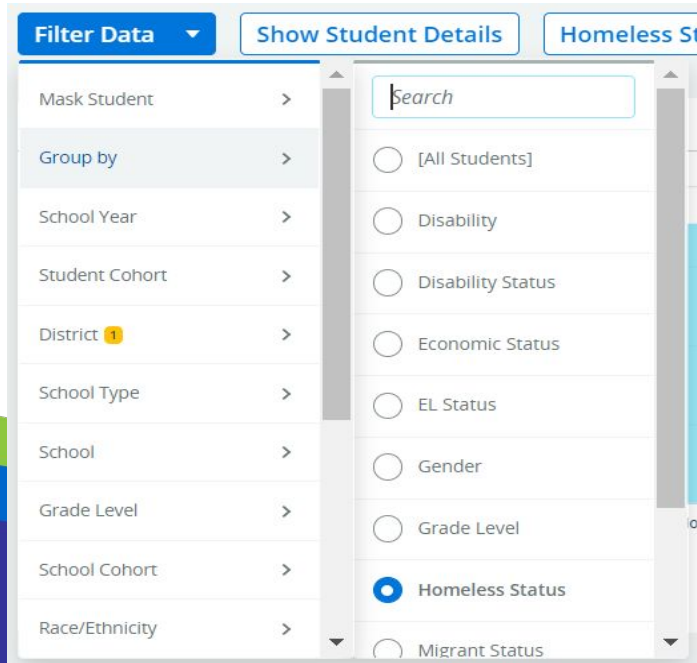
Filter Data
Show Student Details
Homeless St

Mask Student
Group by
School Year
Student Cohort
District 1
School Type
School
Grade Level
School Cohort
Race/Ethnicity

Search
[All Students]
Disability
Disability Status
Economic Status
EL Status
Gender
Grade Level
Homeless Status
Migrant Status